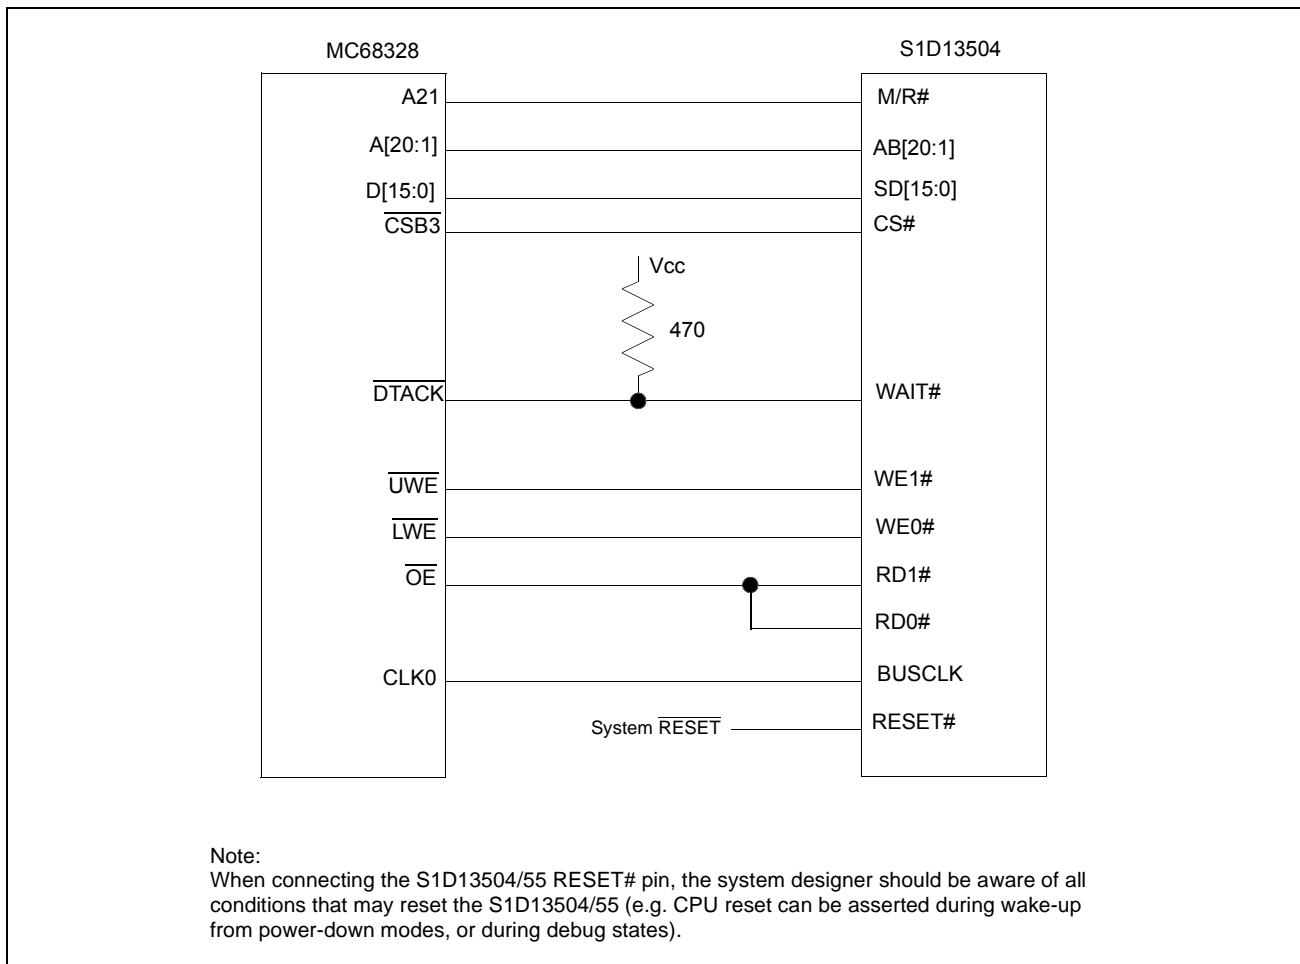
MC68328

S1D13504

A21

M/R#

A[20:1]

AB[20:1]

D[15:0]

SD[15:0]

$\overline{CSB3}$

CS#

Vcc

470

$\overline{DTACK}$

WAIT#

$\overline{UWE}$

WE1#

$\overline{LWE}$

WE0#

$\overline{OE}$

RD1#

RD0#

CLK0

BUSCLK

System $\overline{RESET}$

RESET#

Note:
When connecting the S1D13504/55 RESET# pin, the system designer should be aware of all conditions that may reset the S1D13504/55 (e.g. CPU reset can be asserted during wake-up from power-down modes, or during debug states).